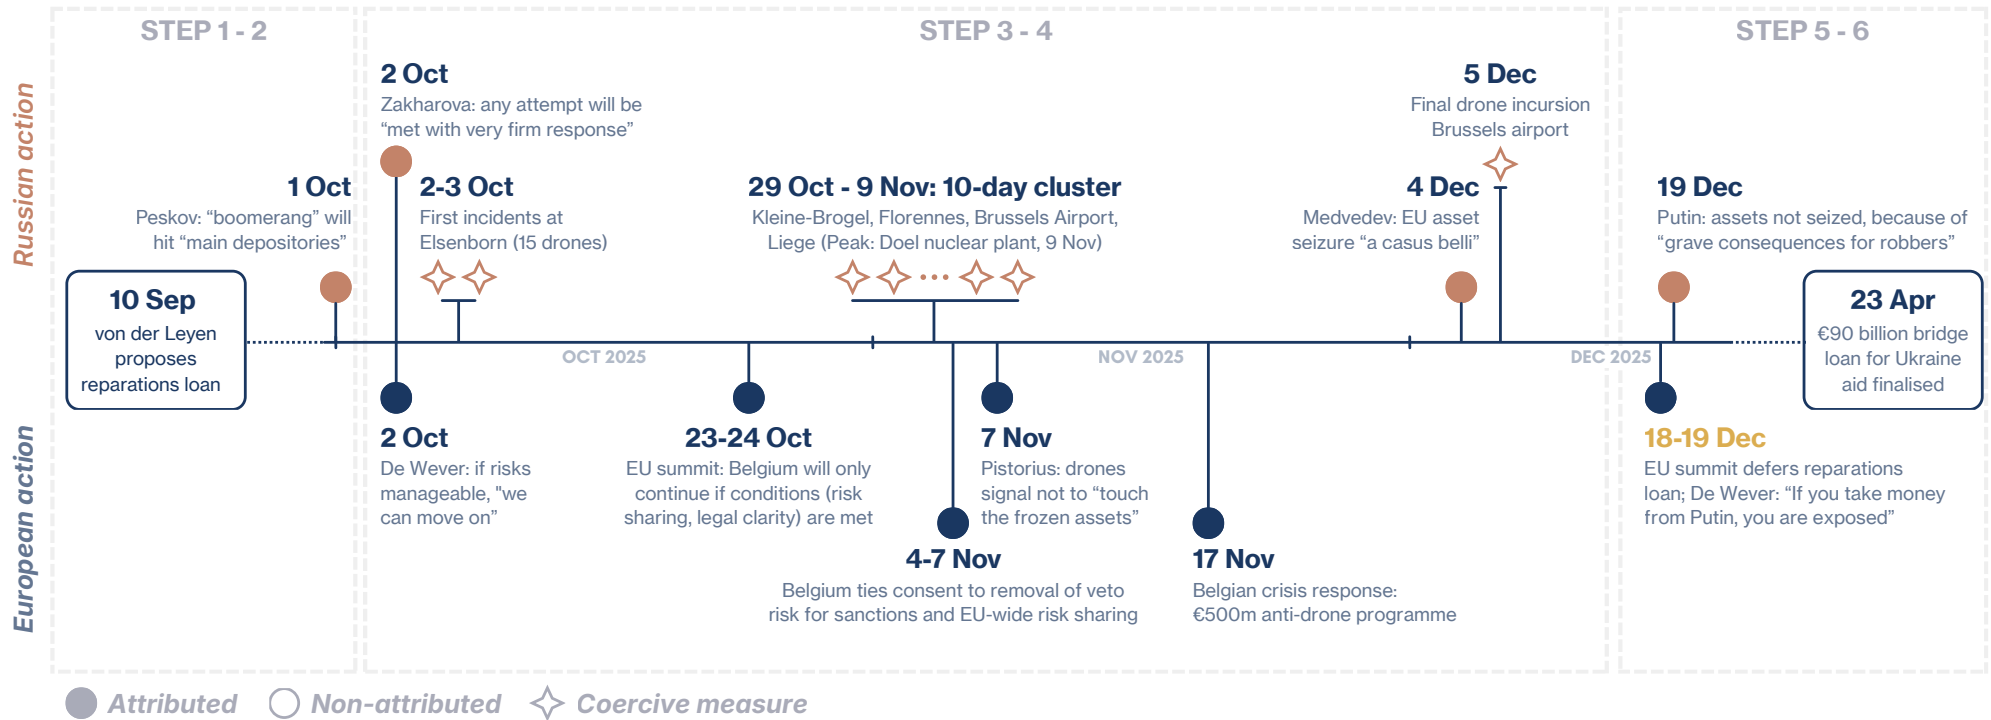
STEP 1 - 2

STEP 3 - 4

STEP 5 - 6

Russian action

European action

2 Oct
Zakharova: any attempt will be “met with very firm response”

5 Dec
Final drone incursion Brussels airport

1 Oct
Peskov: “boomerang” will hit “main depositories”

2-3 Oct
First incidents at Elsenborn (15 drones)

29 Oct - 9 Nov: 10-day cluster
Kleine-Brogel, Florennes, Brussels Airport, Liege (Peak: Doel nuclear plant, 9 Nov)

4 Dec
Medvedev: EU asset seizure “a casus belli”

19 Dec
Putin: assets not seized, because of “grave consequences for robbers”

10 Sep
von der Leyen proposes reparations loan

OCT 2025

NOV 2025

DEC 2025

23 Apr
€90 billion bridge loan for Ukraine aid finalised

2 Oct
De Wever: if risks manageable, "we can move on”

23-24 Oct
EU summit: Belgium will only continue if conditions (risk sharing, legal clarity) are met

7 Nov
Pistorius: drones signal not to “touch the frozen assets”

18-19 Dec
EU summit defers reparations loan; De Wever: “If you take money from Putin, you are exposed”

4-7 Nov
Belgium ties consent to removal of veto risk for sanctions and EU-wide risk sharing

17 Nov
Belgian crisis response: €500m anti-drone programme

Attributed Non-attributed Coercive measure